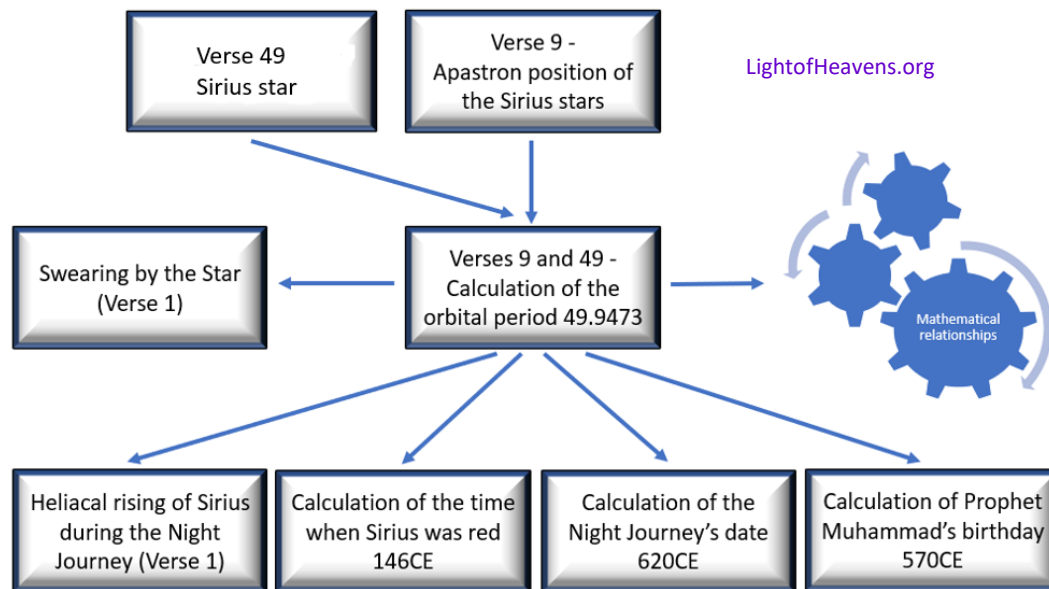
Verse 49
Sirius star

Verse 9 - Apastron position of the Sirius stars

LightofHeavens.org

Swearing by the Star (Verse 1)

Verses 9 and 49 - Calculation of the orbital period 49.9473

Mathematical relationships

Heliacal rising of Sirius during the Night Journey (Verse 1)

Calculation of the time when Sirius was red 146CE

Calculation of the Night Journey's date 620CE

Calculation of Prophet Muhammad's birthday 570CE